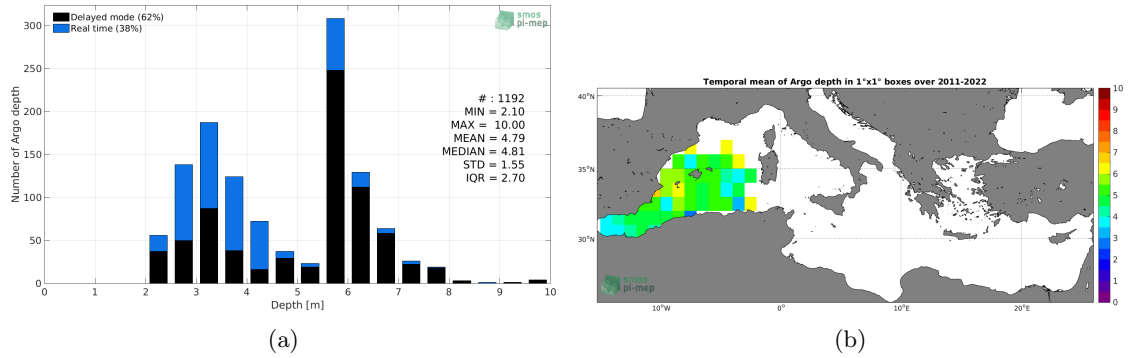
Delayed mode (62%)
Real time (38%)

smos pi-mep

Number of Argo depth

300
250
200
150
100
50
0

# : 1192
MIN = 2.10
MAX = 10.00
MEAN = 4.79
MEDIAN = 4.81
STD = 1.55
IQR = 2.70

0 1 2 3 4 5 6 7 8 9 10
Depth [m]

(a)

Temporal mean of Argo depth in 1°x1° boxes over 2011-2022

40°N
35°N
30°N

10°W 0° 10°E 20°E

smos pi-mep

10
9
8
7
6
5
4
3
2
1
0

(b)